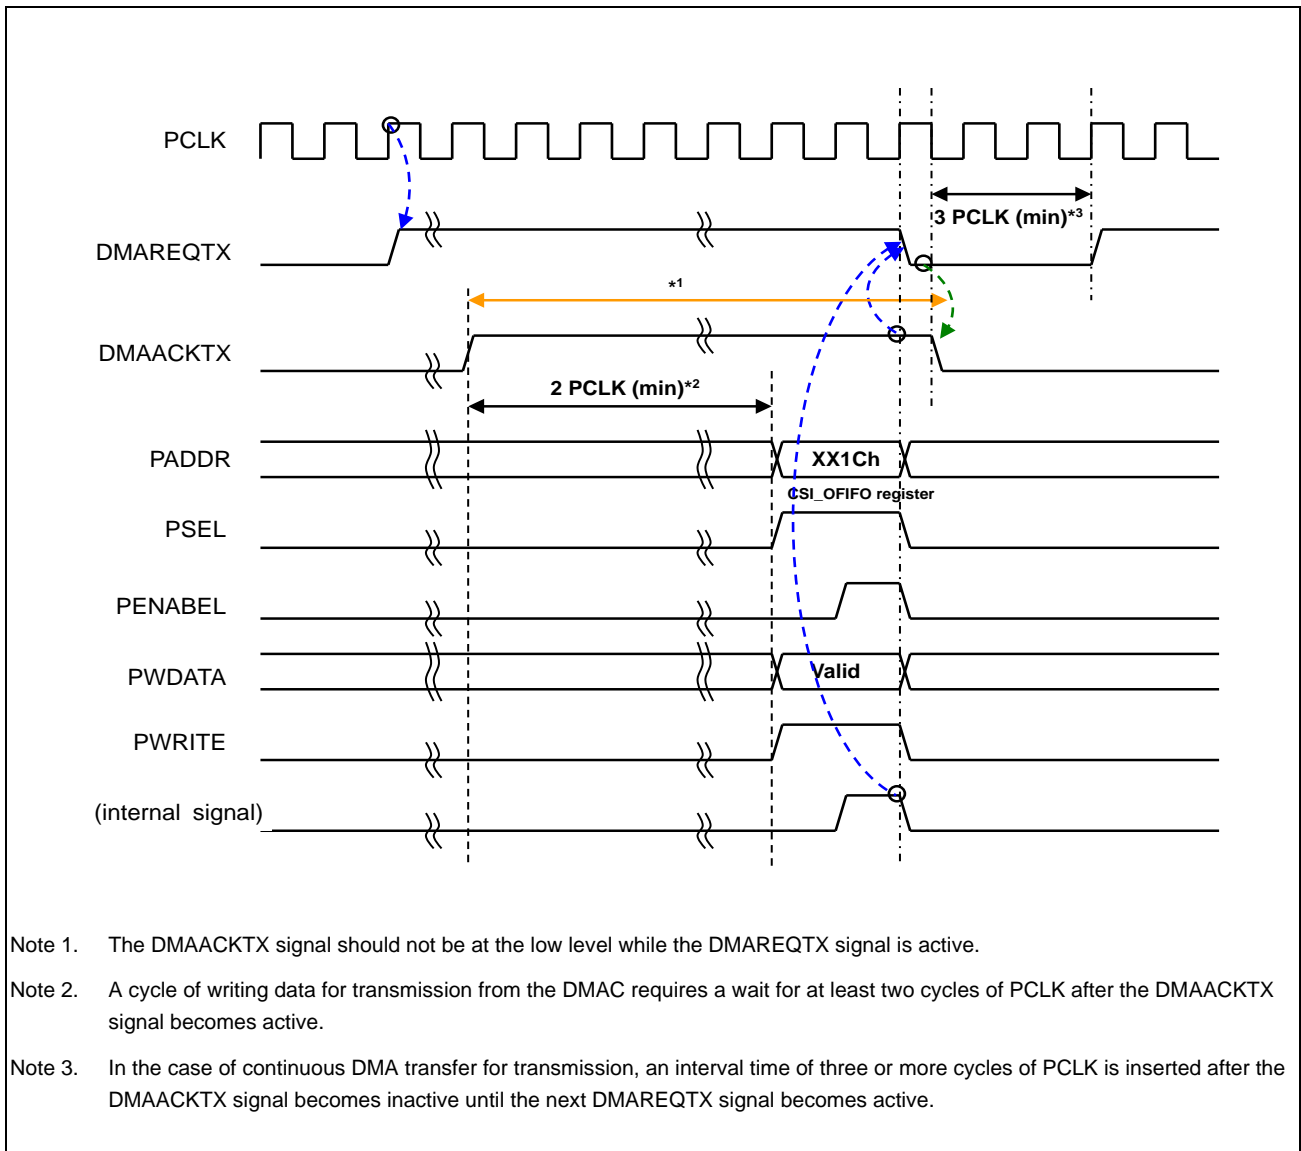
PCLK

DMAREQTX

3 PCLK (min)*3

*1

DMAACKTX

2 PCLK (min)*2

PADDR

XX1Ch

CSI_OFIFO register

PSEL

PENABEL

PWDATA

Valid

PWRITE

(internal signal)

Note 1. The DMAACKTX signal should not be at the low level while the DMAREQTX signal is active.

Note 2. A cycle of writing data for transmission from the DMAC requires a wait for at least two cycles of PCLK after the DMAACKTX signal becomes active.

Note 3. In the case of continuous DMA transfer for transmission, an interval time of three or more cycles of PCLK is inserted after the DMAACKTX signal becomes inactive until the next DMAREQTX signal becomes active.